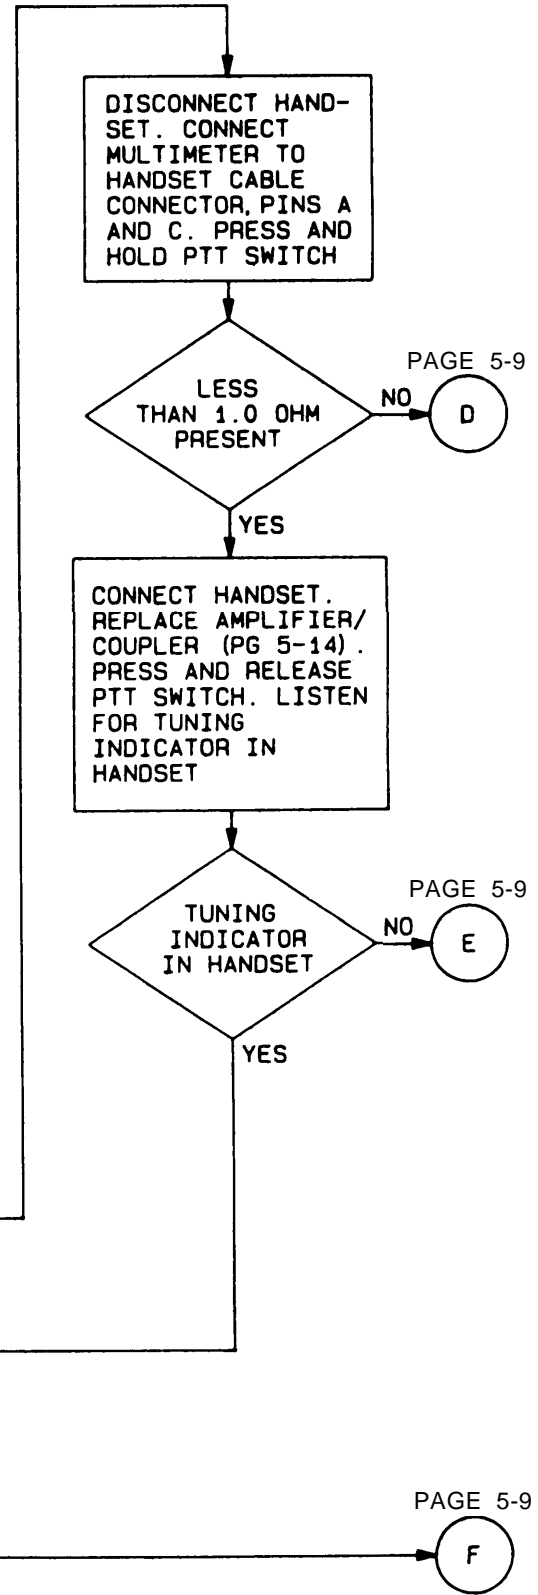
DISCONNECT HANDSET. CONNECT MULTIMETER TO HANDSET CABLE CONNECTOR, PINS A AND C. PRESS AND HOLD PTT SWITCH

LESS THAN 1.0 OHM PRESENT

NO

PAGE 5-9

D

YES

CONNECT HANDSET. REPLACE AMPLIFIER/ COUPLER (PG 5-14). PRESS AND RELEASE PTT SWITCH. LISTEN FOR TUNING INDICATOR IN HANDSET

TUNING INDICATOR IN HANDSET

NO

PAGE 5-9

E

YES

PAGE 5-9

F